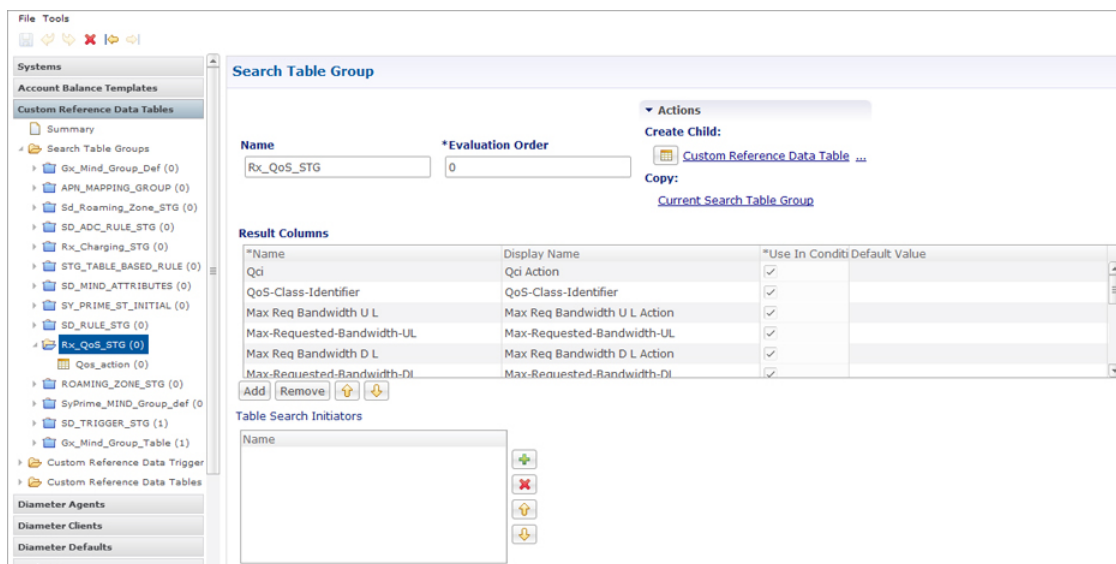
File Tools

Systems
Account Balance Templates
Custom Reference Data Tables
Summary
Search Table Groups
Gx_Mind_Group_Def (0)
APN_MAPPING_GROUP (0)
Sd_Roaming_Zone_STG (0)
SD_ADC_RULE_STG (0)
Rx_Charging_STG (0)
STG_TABLE_BASED_RULE (0)
SD_MIND_ATTRIBUTES (0)
SY_PRIME_ST_INITIAL (0)
SD_RULE_STG (0)
Rx_QoS_STG (0)
Qos_action (0)
ROAMING_ZONE_STG (0)
SyPrime_MIND_Group_def (0
SD_TRIGGER_STG (1)
Gx_Mind_Group_Table (1)
Custom Reference Data Trigger
Custom Reference Data Tables
Diameter Agents
Diameter Clients
Diameter Defaults

Search Table Group

Actions
Create Child:
Custom Reference Data Table ...
Copy:
Current Search Table Group

Name
Rx_QoS_STG
*Evaluation Order
0

Result Columns

| *Name | Display Name | *Use In Conditi | Default Value |
|---|---|---|---|
| Qci | Qci Action | ✓ | |
| QoS-Class-Identifier | QoS-Class-Identifier | ✓ | |
| Max Req Bandwidth U L | Max Req Bandwidth U L Action | ✓ | |
| Max-Requested-Bandwidth-UL | Max-Requested-Bandwidth-UL | ✓ | |
| Max Req Bandwidth D L | Max Req Bandwidth D L Action | ✓ | |
| Max-Requested-Bandwidth-DL | Max-Requested-Bandwidth-DL | ✓ | |

Add Remove

Table Search Initiators

Name